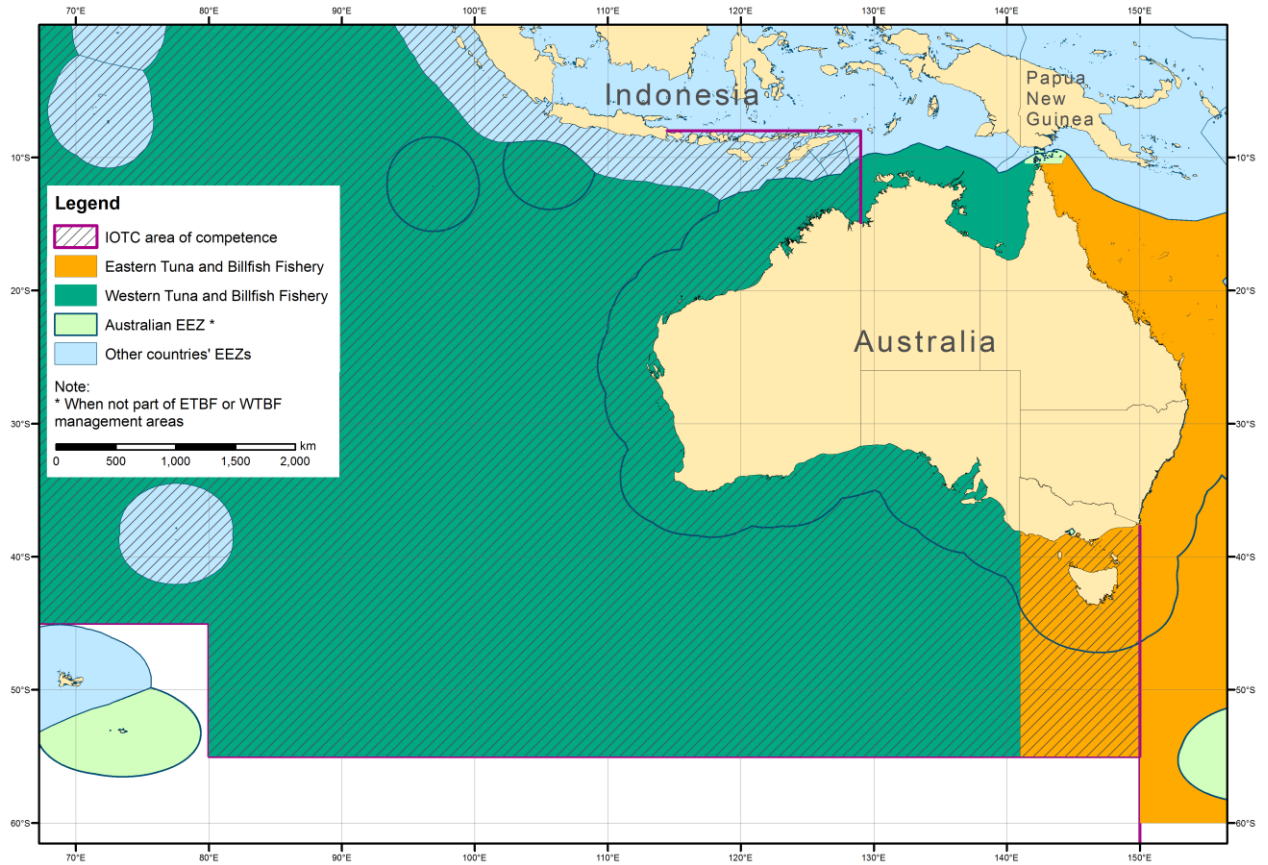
70°E 80°E 90°E 100°E 110°E 120°E 130°E 140°E 150°E

Indonesia

Papua New Guinea

10°S 10°S

Legend

IOTC area of competence

Eastern Tuna and Billfish Fishery

Western Tuna and Billfish Fishery

Australian EEZ *

Other countries' EEZs

Note:
* When not part of ETBF or WTBF management areas

0 500 1,000 1,500 2,000 km

20°S 20°S

Australia

30°S 30°S

40°S 40°S

50°S 50°S

60°S 60°S

70°E 80°E 90°E 100°E 110°E 120°E 130°E 140°E 150°E